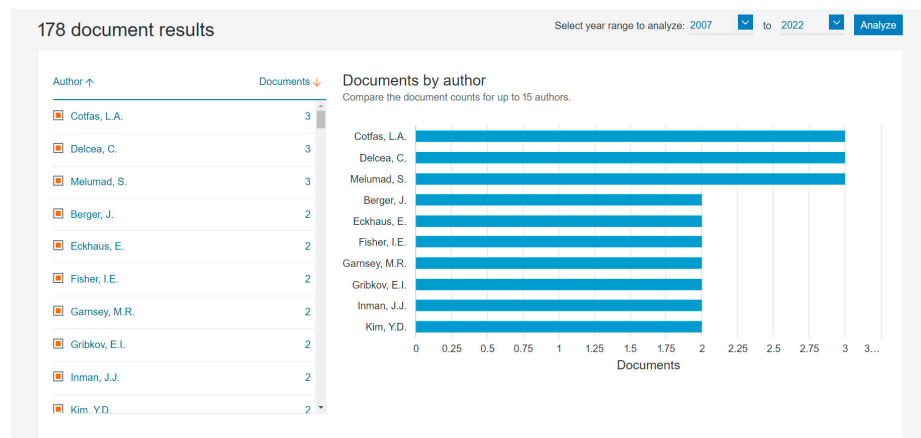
178 document results

Select year range to analyze: 2007 to 2022 Analyze

| Author ↑ | Documents ↓ |
|---|---|
| Cotfas, L.A. | 3 |
| Delcea, C. | 3 |
| Melumad, S. | 3 |
| Berger, J. | 2 |
| Eckhaus, E. | 2 |
| Fisher, I.E. | 2 |
| Garnsey, M.R. | 2 |
| Gribkov, E.I. | 2 |
| Inman, J.J. | 2 |
| Kim, Y.D. | 2 |

Documents by author
Compare the document counts for up to 15 authors.

Cotfas, L.A.
Delcea, C.
Melumad, S.
Berger, J.
Eckhaus, E.
Fisher, I.E.
Garnsey, M.R.
Gribkov, E.I.
Inman, J.J.
Kim, Y.D.

0 0.25 0.5 0.75 1 1.25 1.5 1.75 2 2.25 2.5 2.75 3 3…
Documents